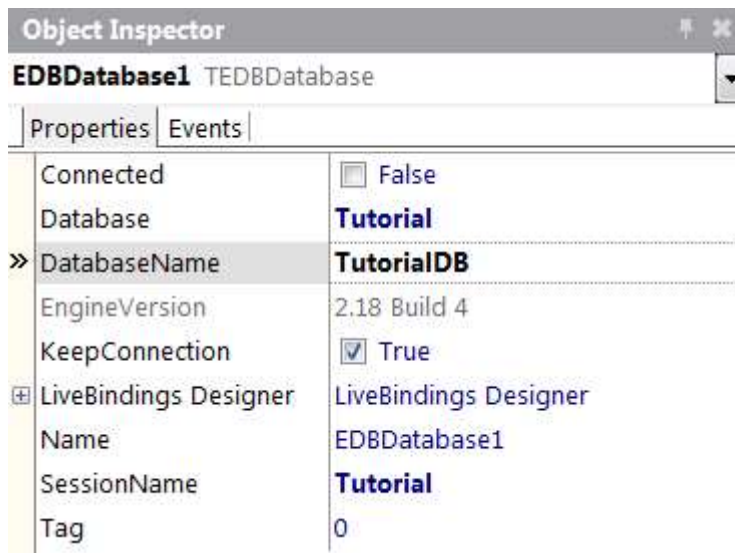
Object Inspector

EDBDatabase1 TEDBDatabase

Properties | Events

| | |
|---|---|
| Connected | False |
| Database | Tutorial |
| » DatabaseName | TutorialDB |
| EngineVersion | 2.18 Build 4 |
| KeepConnection | True |
| ⊞ LiveBindings Designer | LiveBindings Designer |
| Name | EDBDatabase1 |
| SessionName | Tutorial |
| Tag | 0 |